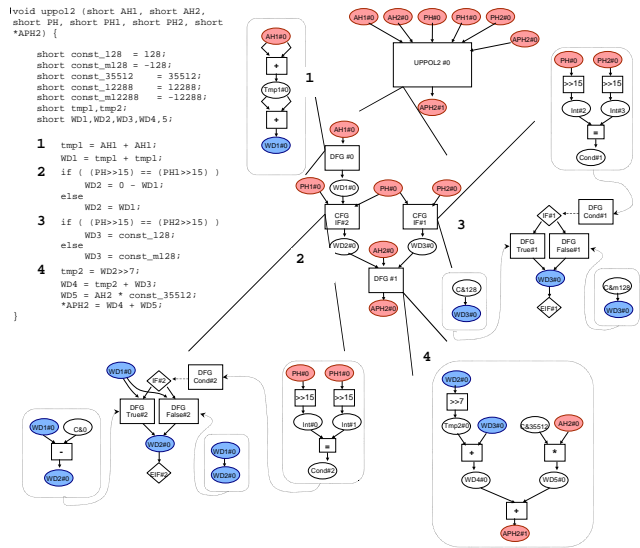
void uppol2 (short AH1, short AH2, short PH, short PH1, short PH2, short *APH2) {

short const_128 = 128;
short const_m128 = -128;
short const_35512 = 35512;
short const_12288 = 12288;
short const_m12288 = -12288;
short tmp1,tmp2;
short WD1,WD2,WD3,WD4,5;

1 tmp1 = AH1 + AH1;
WD1 = tmp1 + tmp1;
2 if ( (PH>>15) == (PH1>>15) )
WD2 = 0 - WD1;
else
WD2 = WD1;
3 if ( (PH>>15) == (PH2>>15) )
WD3 = const_128;
else
WD3 = const_m128;
4 tmp2 = WD2>>7;
WD4 = tmp2 + WD3;
WD5 = AH2 * const_35512;
*APH2 = WD4 + WD5;
}

AH1#0
+
Tmp1#0
+
WD1#0
1

AH1#0 AH2#0 PH#0 PH1#0 PH2#0
APH2#0
UPPOL2 #0
APH2#1

PH#0 PH2#0
>>15 >>15
Int#2 Int#3
=
Cond#1

AH1#0
DFG #0
PH1#0 WD1#0 PH#0 PH2#0
CFG IF#2
CFG IF#1
WD2#0 AH2#0 WD3#0
DFG #1
APH2#0
2
3

IF#1
DFG Cond#1
DFG True#1
DFG False#1
WD3#0
EIF#1

C&128
WD3#0

C&m128
WD3#0

4

WD1#0
IF#2
DFG Cond#2
DFG True#2
DFG False#2
WD2#0
EIF#2

WD1#0 C&0
-
WD2#0

WD1#0
WD2#0

PH#0 PH1#0
>>15 >>15
Int#0 Int#1
=
Cond#2

WD2#0
>>7
Tmp2#0 WD3#0 C&35512 AH2#0
+ *
WD4#0 WD5#0
+
APH2#1